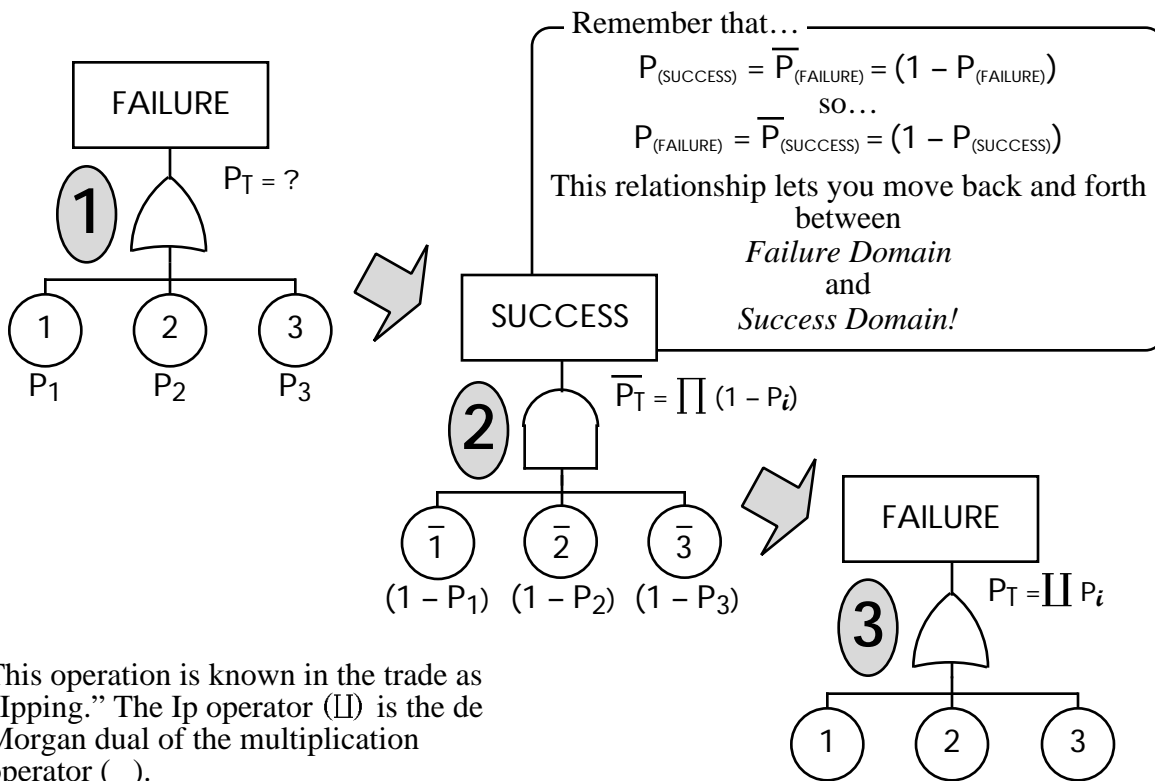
FAILURE

$P_T$ = ?

1

1 2 3

$P_1$ $P_2$ $P_3$

Remember that…

$P_{(SUCCESS)} = \overline{P}_{(FAILURE)} = (1 - P_{(FAILURE)})$

so…

$P_{(FAILURE)} = \overline{P}_{(SUCCESS)} = (1 - P_{(SUCCESS)})$

This relationship lets you move back and forth between *Failure Domain* and *Success Domain!*

SUCCESS

$\overline{P_T} = \prod (1 - P_i)$

2

$\overline{1}$ $\overline{2}$ $\overline{3}$

$(1 - P_1)$ $(1 - P_2)$ $(1 - P_3)$

FAILURE

$P_T = \coprod P_i$

3

1 2 3

This operation is known in the trade as "Ipping." The Ip operator ($\coprod$) is the de Morgan dual of the multiplication operator ( ).